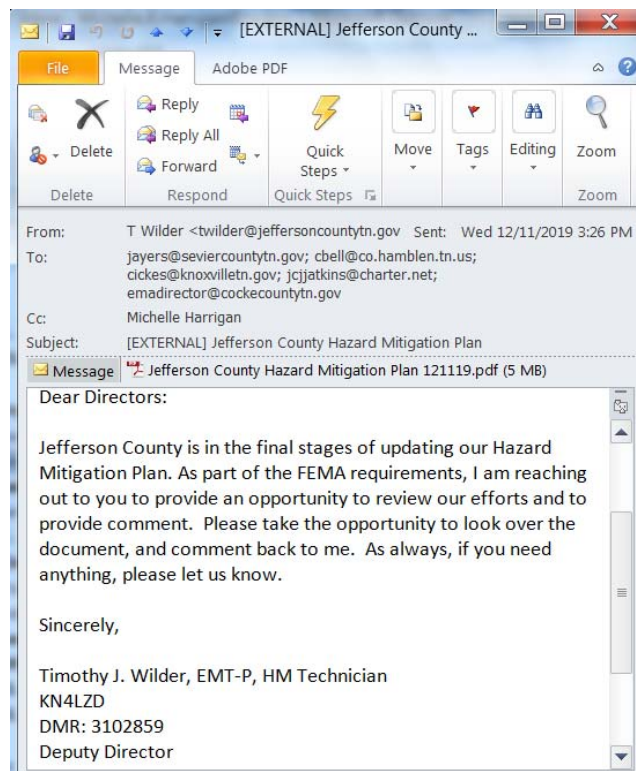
[EXTERNAL] Jefferson County ...

File | Message | Adobe PDF

Delete
Reply
Reply All
Forward
Quick Steps
Move
Tags
Editing
Zoom

Delete | Respond | Quick Steps | Zoom

From: T Wilder <twilder@jeffersoncountytn.gov Sent: Wed 12/11/2019 3:26 PM
To: jayers@seviercountytn.gov; cbell@co.hamblen.tn.us; cickes@knoxvilletn.gov; jcjjatkins@charter.net; emadirector@cockecountytn.gov
Cc: Michelle Harrigan
Subject: [EXTERNAL] Jefferson County Hazard Mitigation Plan

Message | Jefferson County Hazard Mitigation Plan 121119.pdf (5 MB)

Dear Directors:

Jefferson County is in the final stages of updating our Hazard Mitigation Plan. As part of the FEMA requirements, I am reaching out to you to provide an opportunity to review our efforts and to provide comment. Please take the opportunity to look over the document, and comment back to me. As always, if you need anything, please let us know.

Sincerely,

Timothy J. Wilder, EMT-P, HM Technician
KN4LZD
DMR: 3102859
Deputy Director